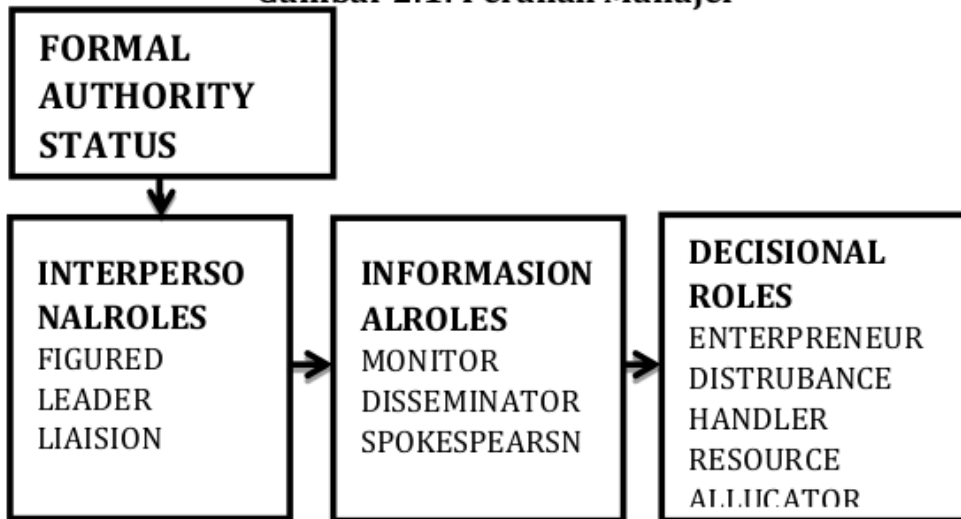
Gambar 2.1. Peranan Manajer

FORMAL AUTHORITY STATUS

INTERPERSONALROLES
FIGURED
LEADER
LIAISION

INFORMASIONALROLES
MONITOR
DISSEMINATOR
SPOKESPEARSN

DECISIONAL ROLES
ENTERPRENEUR
DISTRUBANCE
HANDLER
RESOURCE
ALLUCATOR